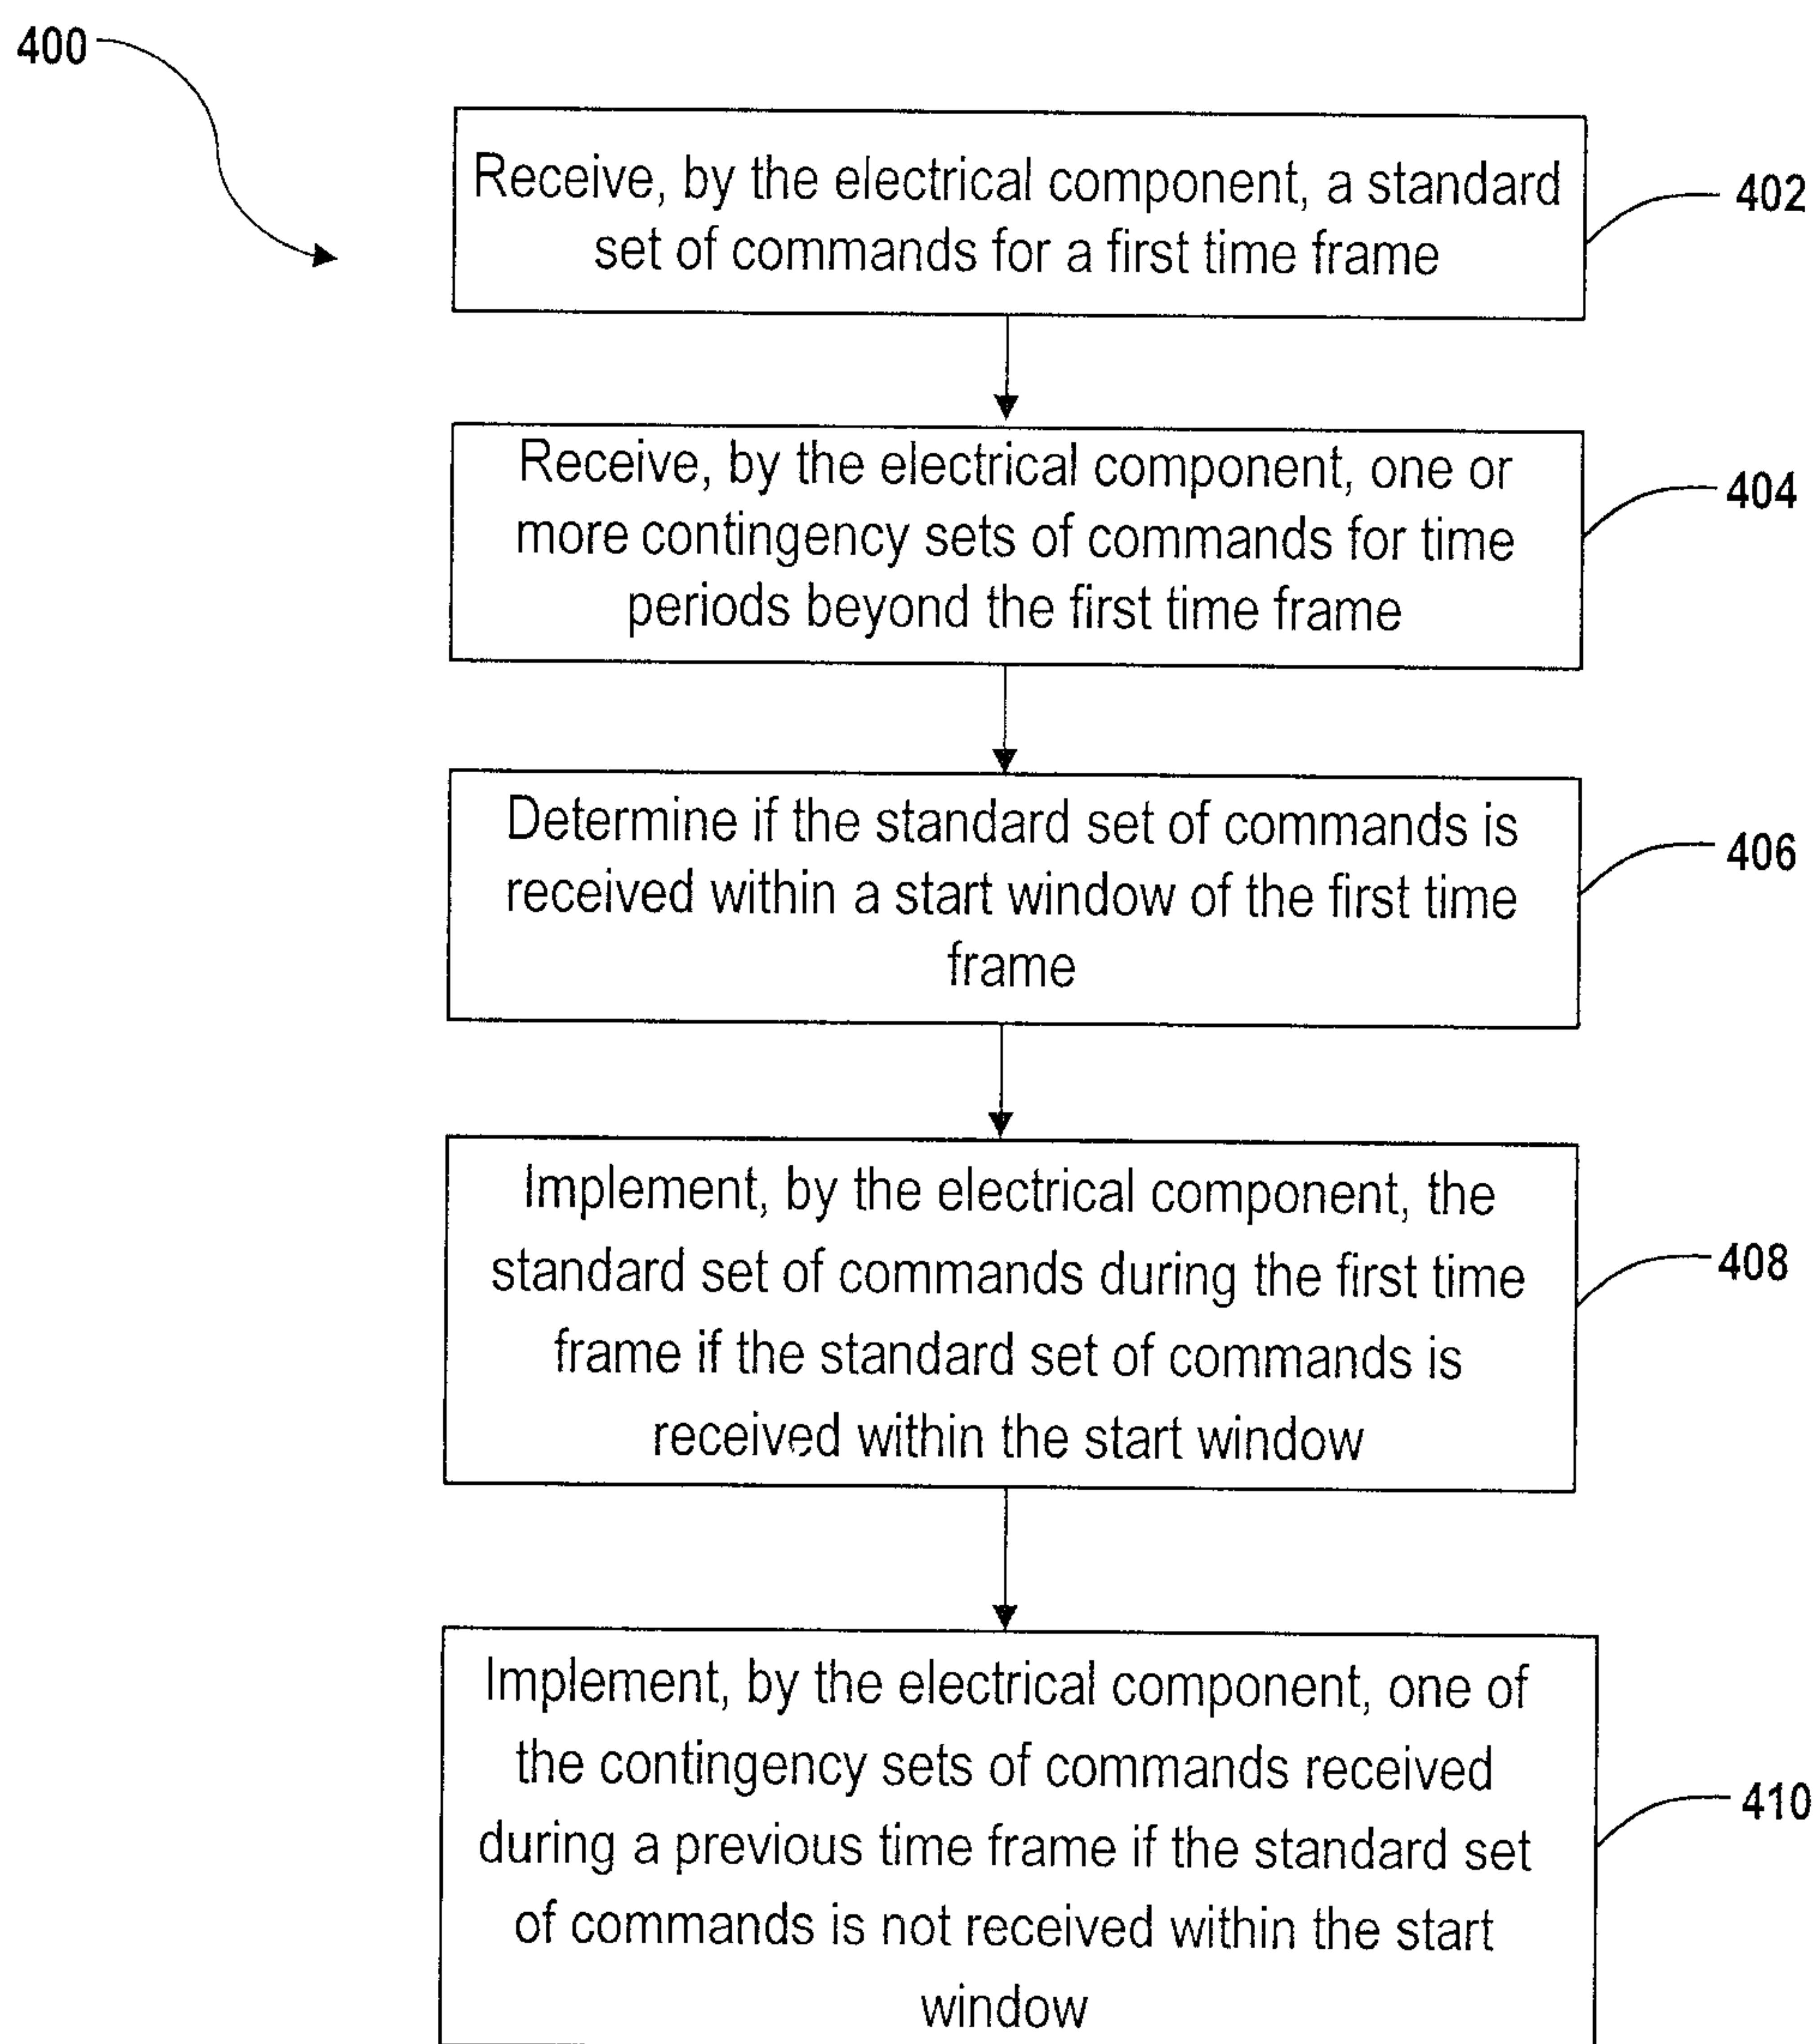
400

Receive, by the electrical component, a standard set of commands for a first time frame

402

Receive, by the electrical component, one or more contingency sets of commands for time periods beyond the first time frame

404

Determine if the standard set of commands is received within a start window of the first time frame

406

Implement, by the electrical component, the standard set of commands during the first time frame if the standard set of commands is received within the start window

408

Implement, by the electrical component, one of the contingency sets of commands received during a previous time frame if the standard set of commands is not received within the start window

410